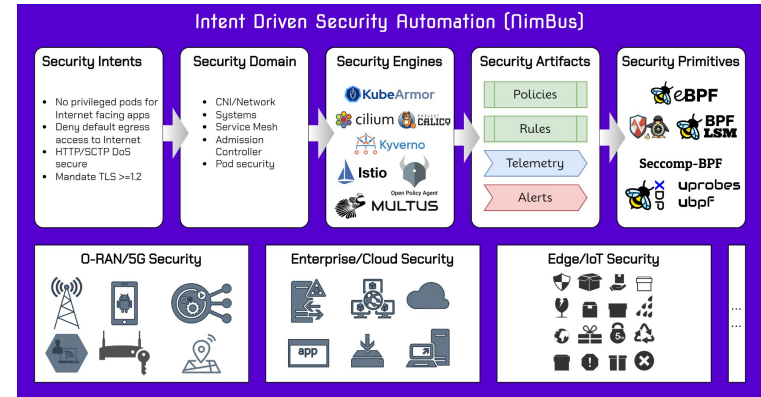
Intent Driven Security Automation (NimBus)

Security Intents

- No privileged pods for Internet facing apps
- Deny default egress access to Internet
- HTTP/SCTP DoS secure
- Mandate TLS >=1.2

Security Domain

- CNI/Network
- Systems
- Service Mesh
- Admission Controller
- Pod security

Security Engines

KubeArmor
cilium
CALICO
Kyverno
Istio
Open Policy Agent
MULTUS

Security Artifacts

Policies
Rules
Telemetry
Alerts

Security Primitives

eBPF
BPF LSM
Seccomp-BPF
uprobes
ubpf

O-RAN/5G Security

Enterprise/Cloud Security

app

Edge/IoT Security

...
...